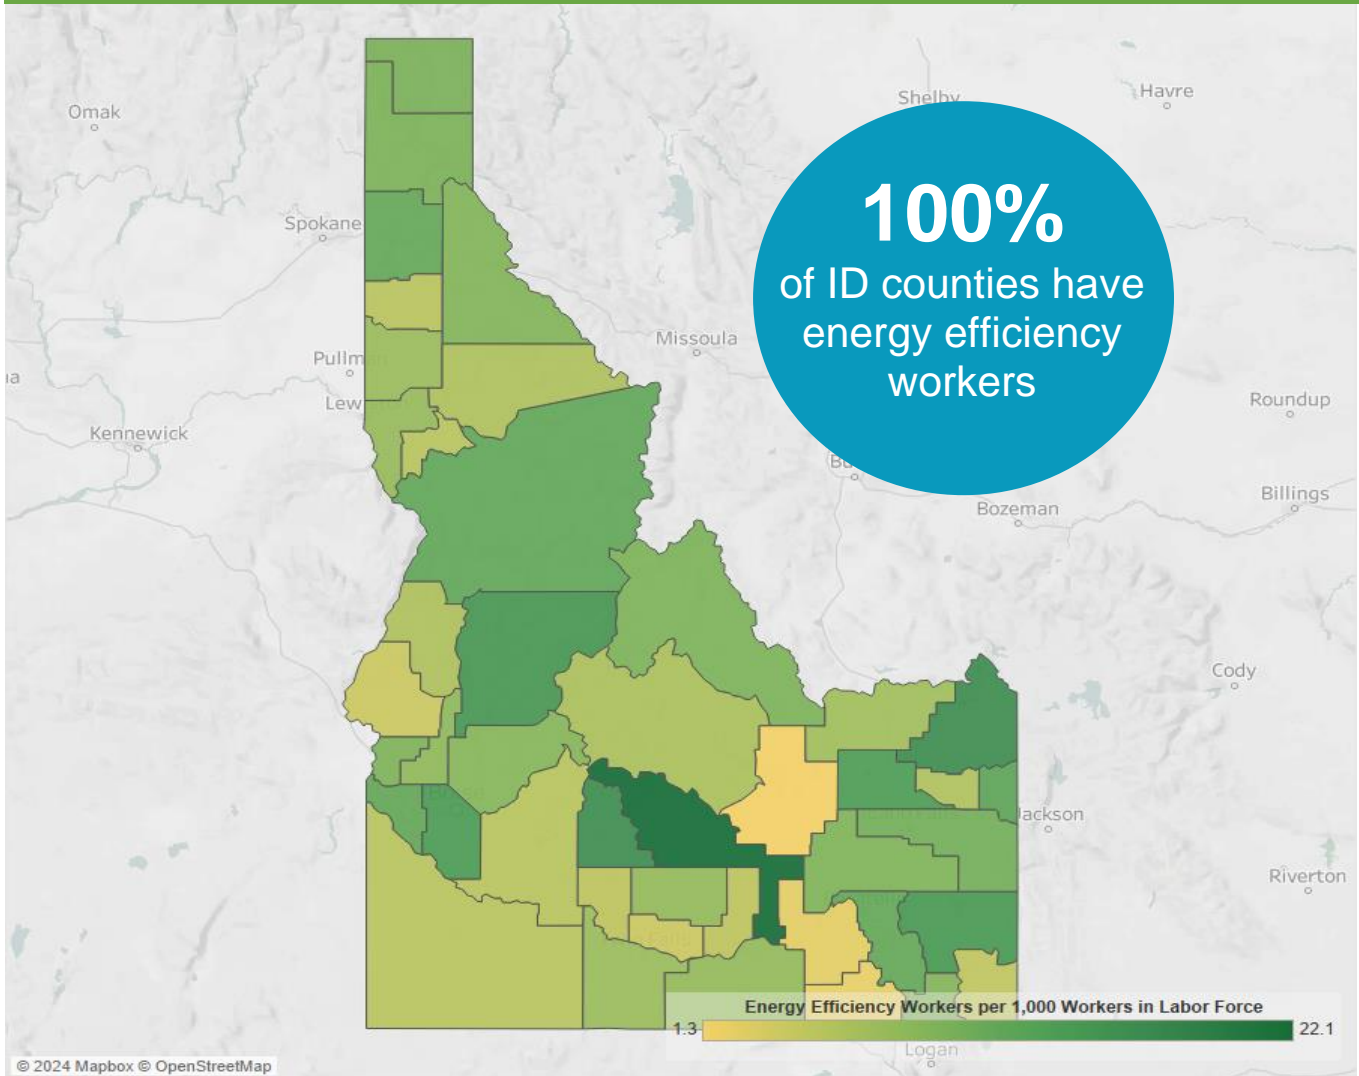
Omak

Spokane

Pullm

Lew

Kennewick

Shelby

Havre

Missoula

Roundup

Billings

Bozeman

Cody

Jackson

Riverton

Logan

100%
of ID counties have energy efficiency workers

Energy Efficiency Workers per 1,000 Workers in Labor Force
1.3
22.1

© 2024 Mapbox © OpenStreetMap